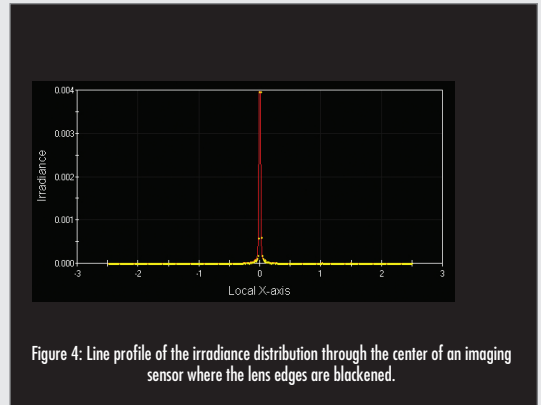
0.004
0.003
0.002
0.001
0.000
Irradiance
-3
-2
-1
0
1
2
3
Local X-axis

Figure 4: Line profile of the irradiance distribution through the center of an imaging sensor where the lens edges are blackened.